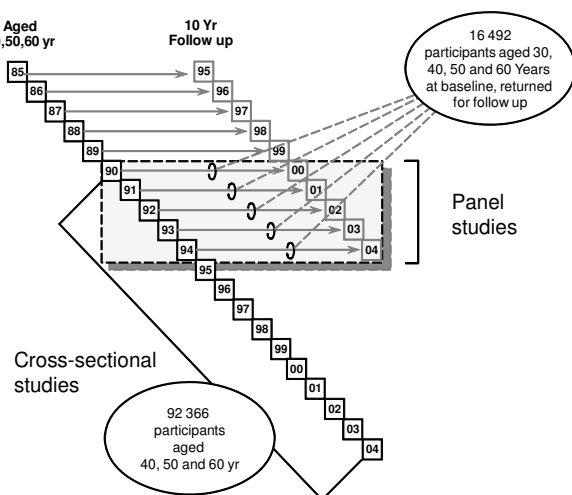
Aged
,50,60 yr

10 Yr
Follow up

16 492 participants aged 30, 40, 50 and 60 Years at baseline, returned for follow up

85
86
87
88
89
90
91
92
93
94
95
96
97
98
99
00
01
02
03
04

95
96
97
98
99
00
01
02
03
04

Panel studies

Cross-sectional studies

92 366 participants aged 40, 50 and 60 yr